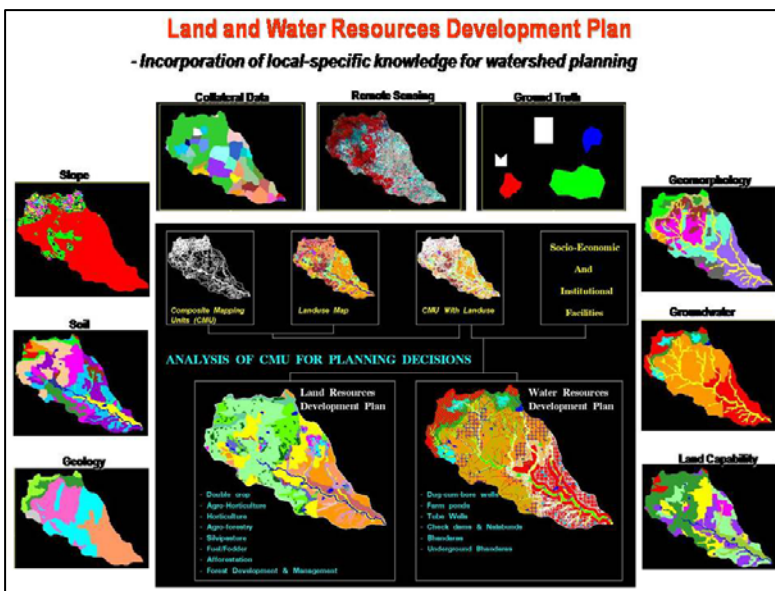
Land and Water Resources Development Plan

- Incorporation of local-specific knowledge for watershed planning

Collateral Data

Remote Sensing

Ground Truth

Slope

Soil

Geology

Geomorphology

Groundwater

Land Capability

Composite Mapping Units (CMU)

Landuse Map

CMU With Landuse

Socio-Economic And Institutional Facilities

ANALYSIS OF CMU FOR PLANNING DECISIONS

Land Resources Development Plan

- Double crop
- Agro Horticulture
- Horticulture
- Agro-forestry
- Silvipasture
- Fuel/Fodder
- Afforestation
- Forest Development & Management

Water Resources Development Plan

- Dug-cum-bore wells
- Farm ponds
- Tube Wells
- Check dams & Nalabunds
- Bhandaras
- Underground Bhandaras